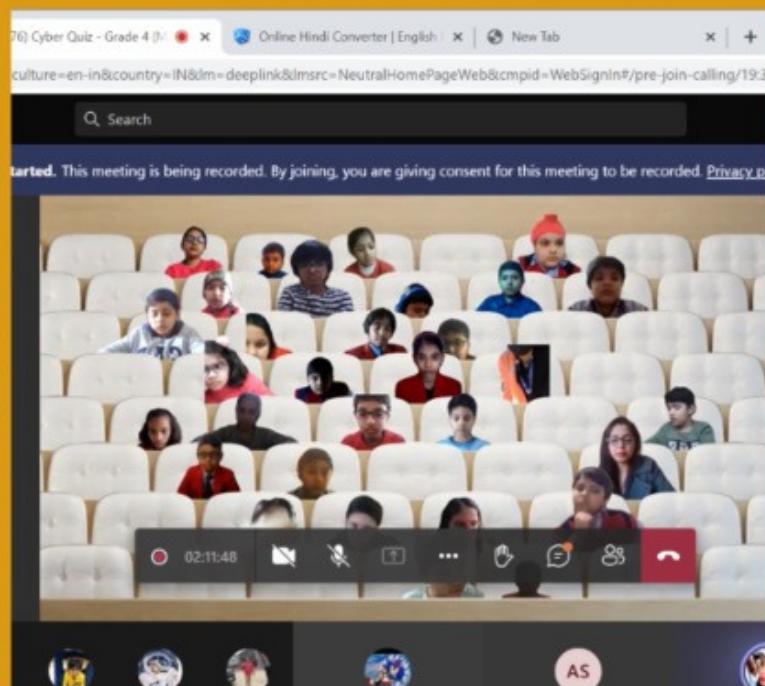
76) Cyber Quiz - Grade 4 (M

Online Hindi Converter | English

New Tab

culture=en-in&country=IN&lm=deeplink&lmsrc=NeutralHomePageWeb&cmpid=WebSignIn#/pre-join-calling/19:3

Search

tarted. This meeting is being recorded. By joining, you are giving consent for this meeting to be recorded. Privacy p

02:11:48

AS